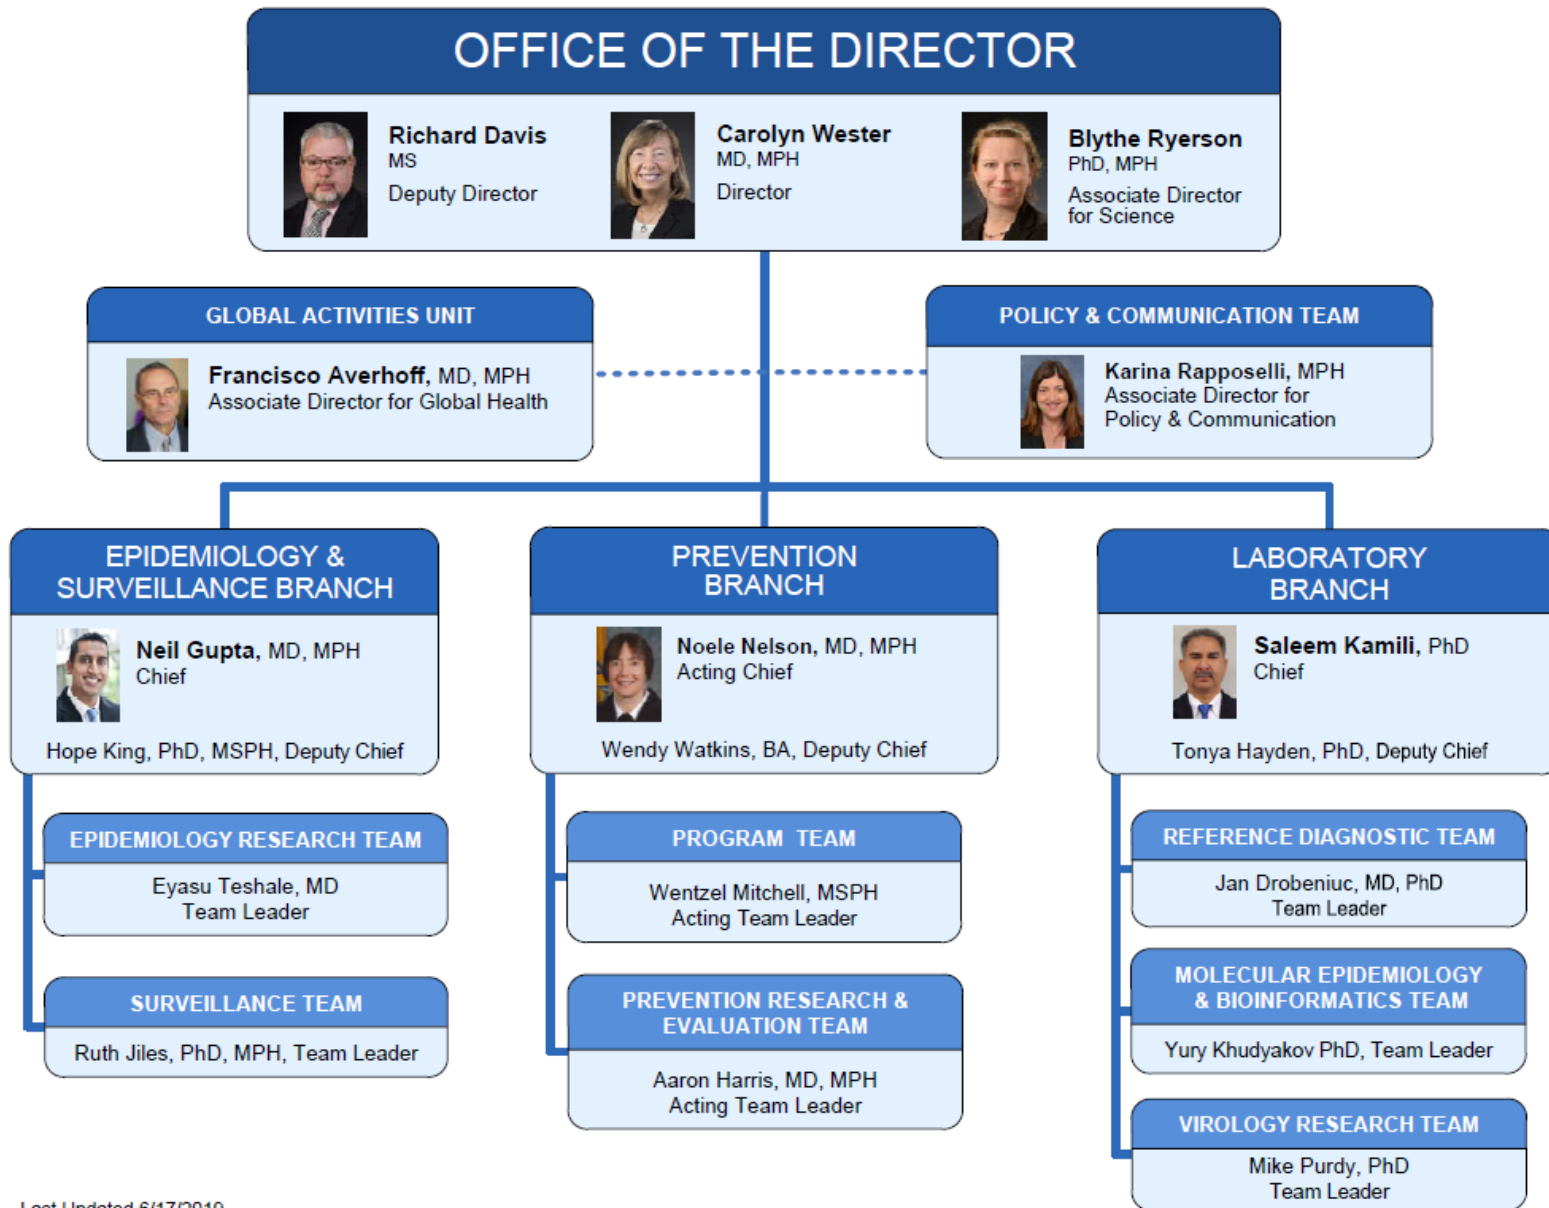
OFFICE OF THE DIRECTOR

Richard Davis
MS
Deputy Director

Carolyn Wester
MD, MPH
Director

Blythe Ryerson
PhD, MPH
Associate Director for Science

GLOBAL ACTIVITIES UNIT

Francisco Averhoff, MD, MPH
Associate Director for Global Health

POLICY & COMMUNICATION TEAM

Karina Rapposelli, MPH
Associate Director for Policy & Communication

EPIDEMIOLOGY & SURVEILLANCE BRANCH

Neil Gupta, MD, MPH
Chief

Hope King, PhD, MSPH, Deputy Chief

EPIDEMIOLOGY RESEARCH TEAM

Eyasu Teshale, MD
Team Leader

SURVEILLANCE TEAM

Ruth Jiles, PhD, MPH, Team Leader

PREVENTION BRANCH

Noele Nelson, MD, MPH
Acting Chief

Wendy Watkins, BA, Deputy Chief

PROGRAM TEAM

Wentzel Mitchell, MSPH
Acting Team Leader

PREVENTION RESEARCH & EVALUATION TEAM

Aaron Harris, MD, MPH
Acting Team Leader

LABORATORY BRANCH

Saleem Kamili, PhD
Chief

Tonya Hayden, PhD, Deputy Chief

REFERENCE DIAGNOSTIC TEAM

Jan Drobeniuc, MD, PhD
Team Leader

MOLECULAR EPIDEMIOLOGY & BIOINFORMATICS TEAM

Yury Khudyakov PhD, Team Leader

VIROLOGY RESEARCH TEAM

Mike Purdy, PhD
Team Leader

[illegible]